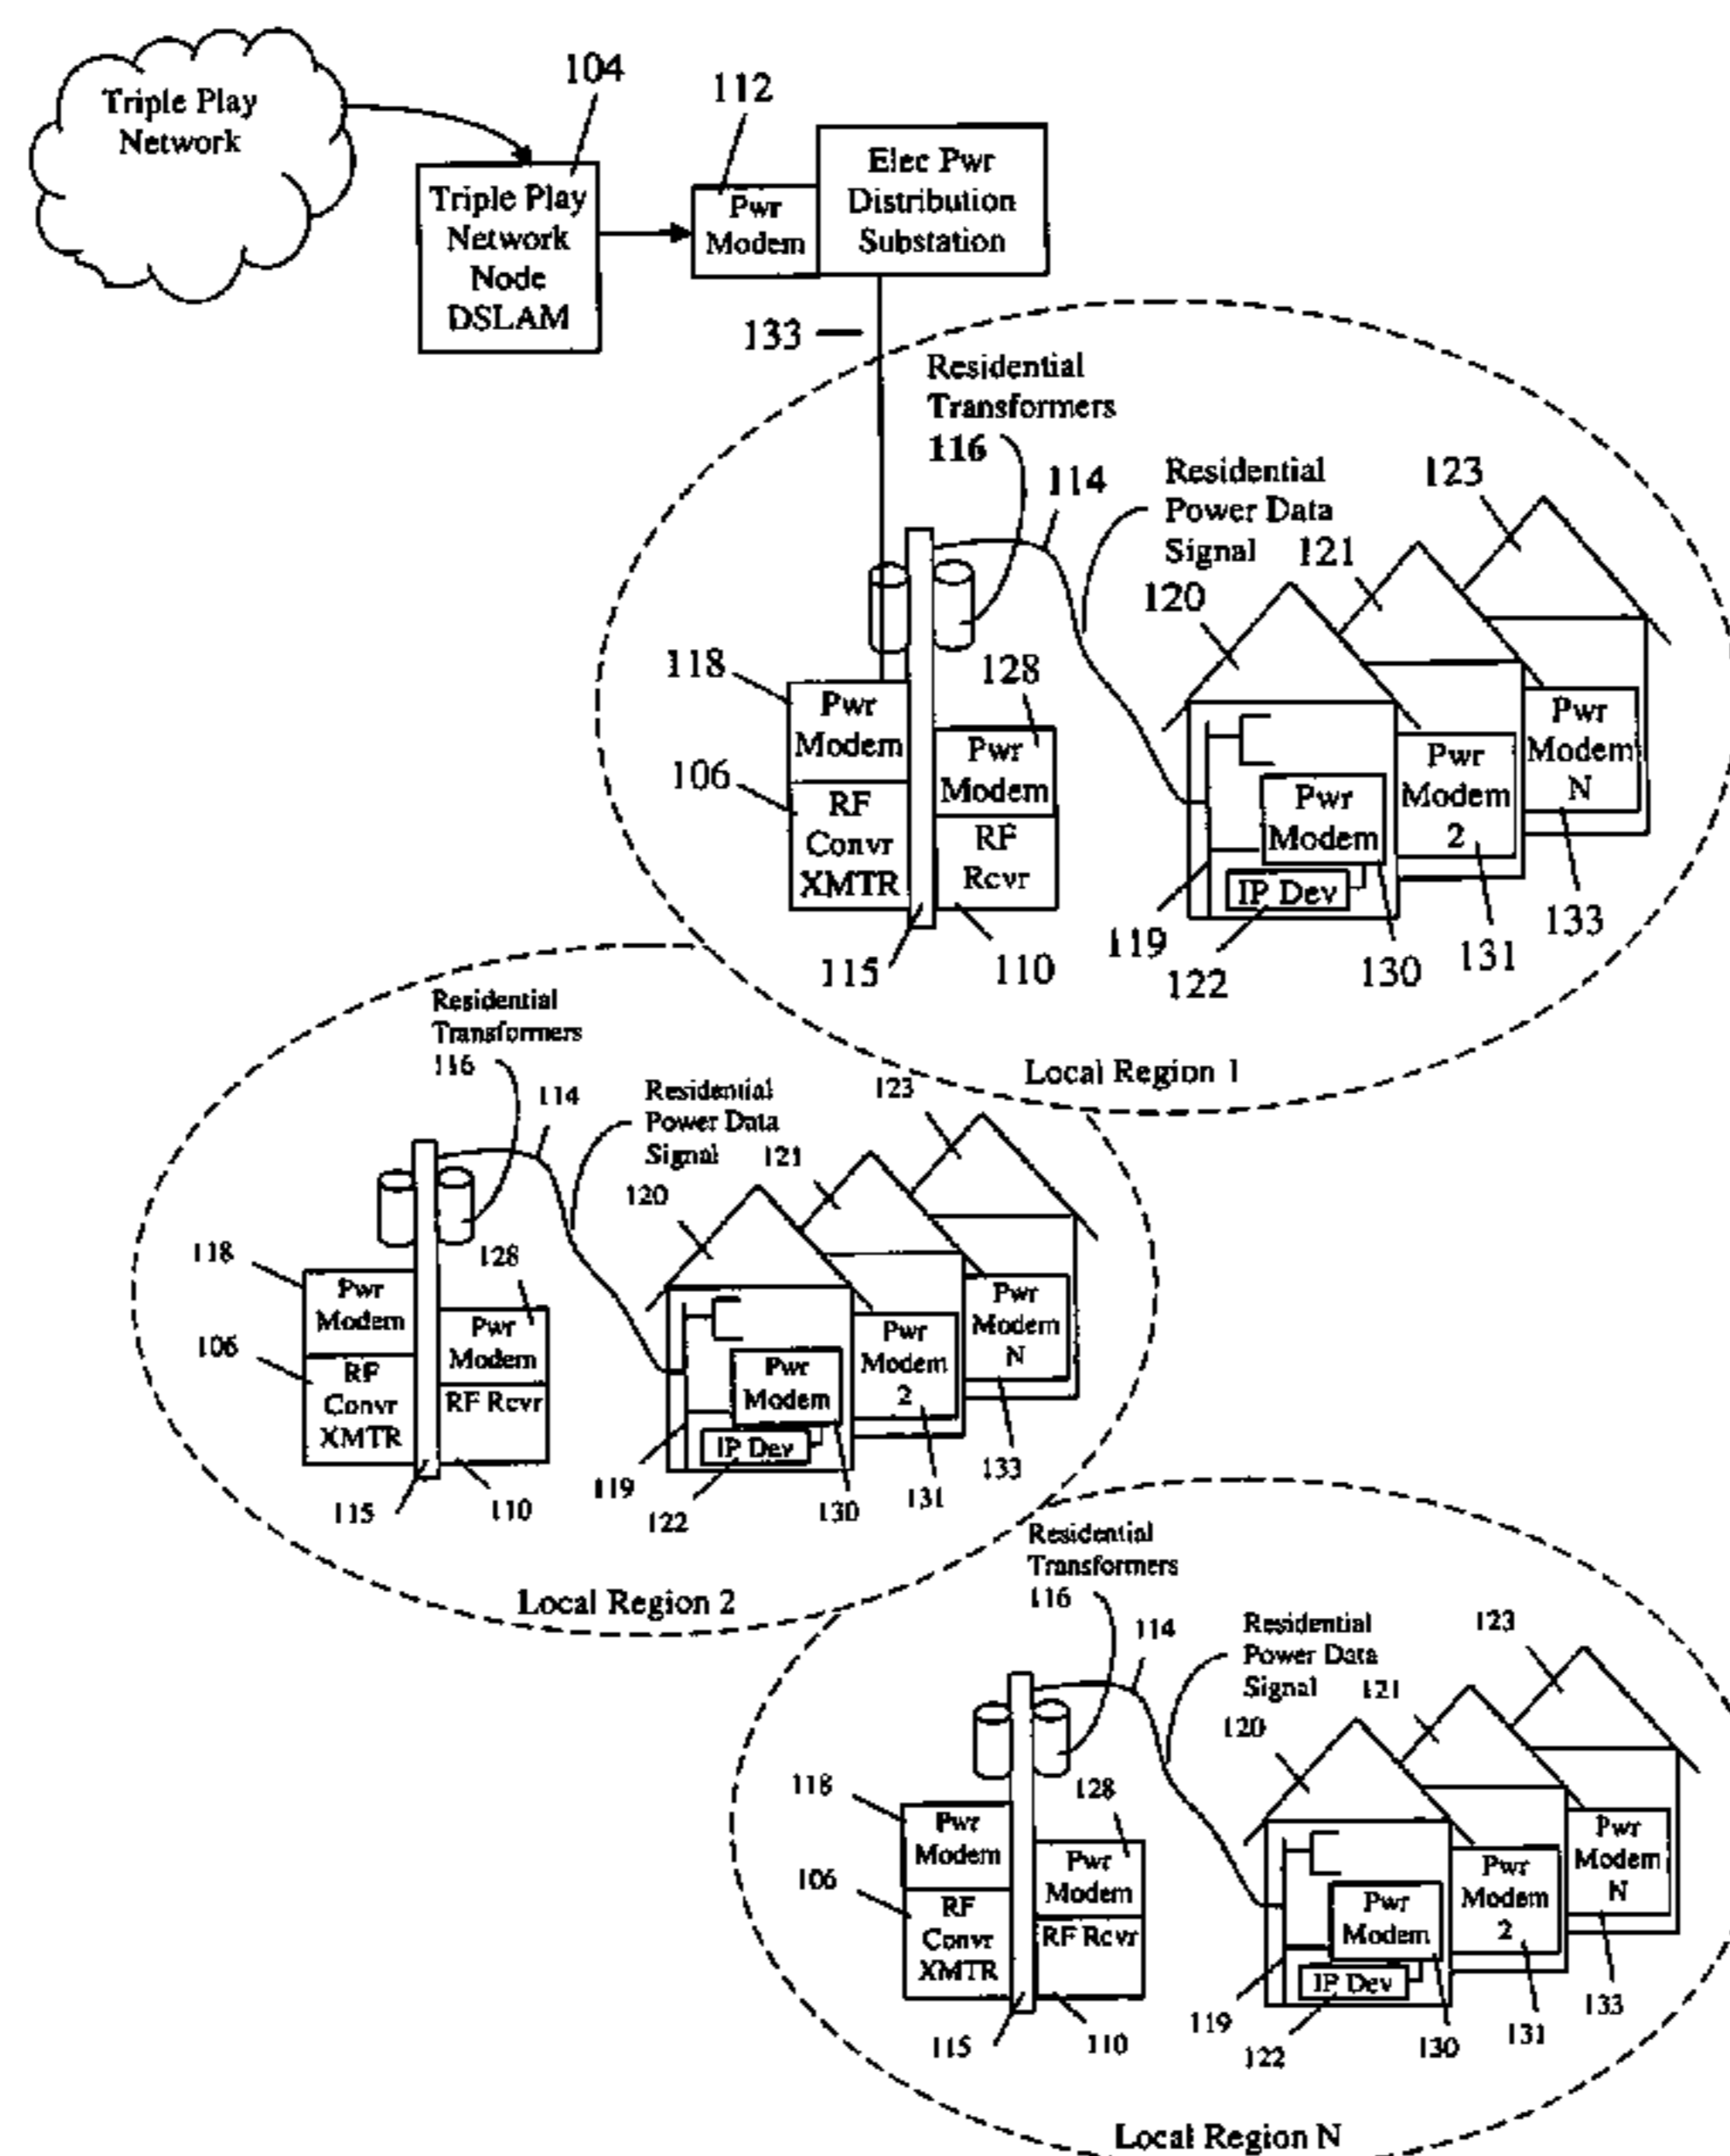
Triple Play Network

104

Triple Play Network Node DSLAM

112

Pwr Modem

Elec Pwr Distribution Substation

133

Residential Transformers 116

114

Residential Power Data Signal

123

121

120

118

Pwr Modem

128

Pwr Modem

106

RF Convr XMTR

RF Rcvr

Pwr Modem

Pwr Modem 2

Pwr Modem N

IP Dev

119

115

110

122

130

131

133

Local Region 1

Residential Transformers 116

114

Residential Power Data Signal

123

121

120

118

Pwr Modem

128

Pwr Modem

106

RF Convr XMTR

RF Rcvr

Pwr Modem

Pwr Modem 2

Pwr Modem N

IP Dev

119

115

110

122

130

131

133

Local Region 2

Residential Transformers 116

114

Residential Power Data Signal

123

121

120

118

Pwr Modem

128

Pwr Modem

106

RF Convr XMTR

RF Rcvr

Pwr Modem

Pwr Modem 2

Pwr Modem N

IP Dev

119

115

110

122

130

131

133

Local Region N